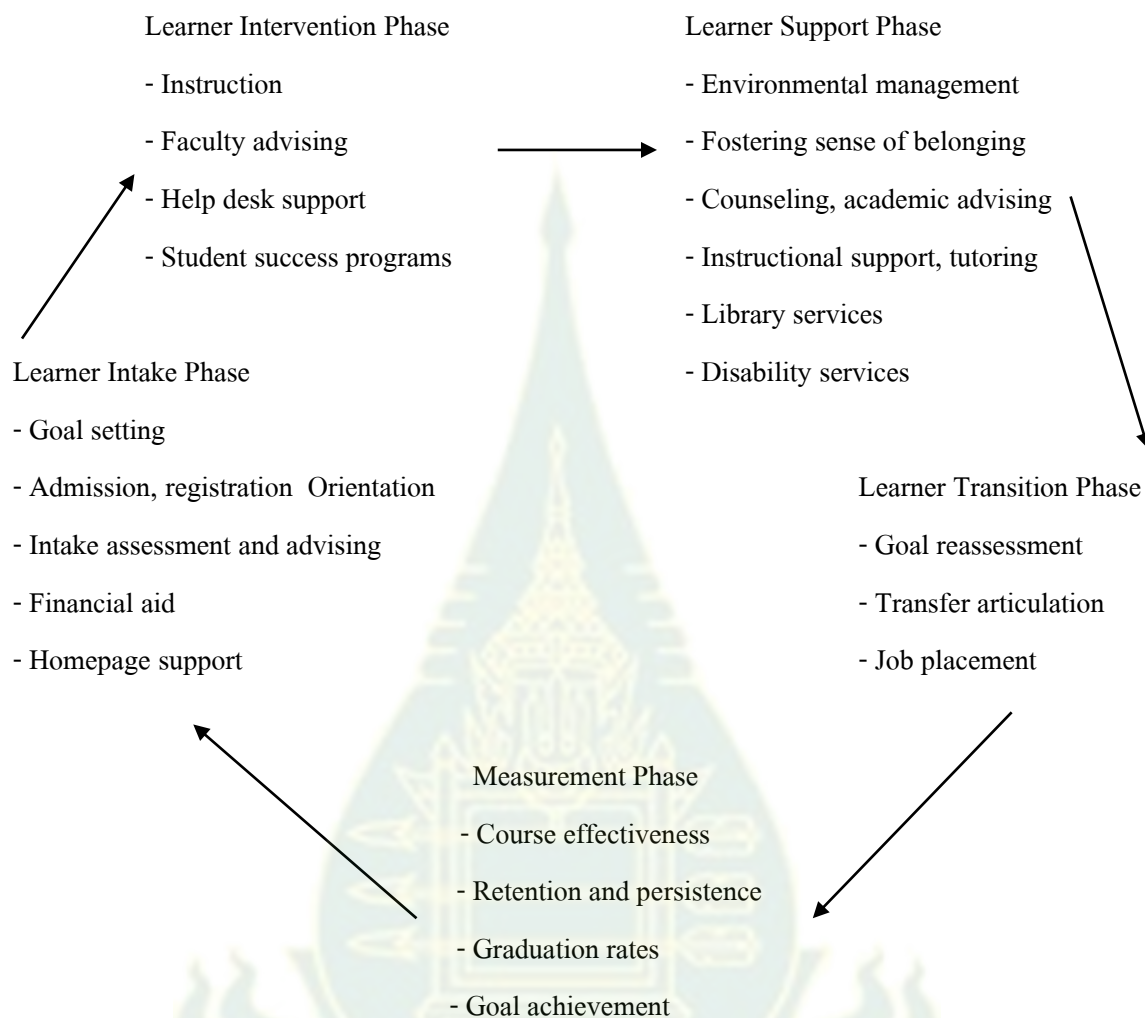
Learner Intervention Phase

- Instruction

- Faculty advising

- Help desk support

- Student success programs

Learner Support Phase

- Environmental management

- Fostering sense of belonging

- Counseling, academic advising

- Instructional support, tutoring

- Library services

- Disability services

Learner Intake Phase

- Goal setting

- Admission, registration Orientation

- Intake assessment and advising

- Financial aid

- Homepage support

Learner Transition Phase

- Goal reassessment

- Transfer articulation

- Job placement

Measurement Phase

- Course effectiveness

- Retention and persistence

- Graduation rates

- Goal achievement